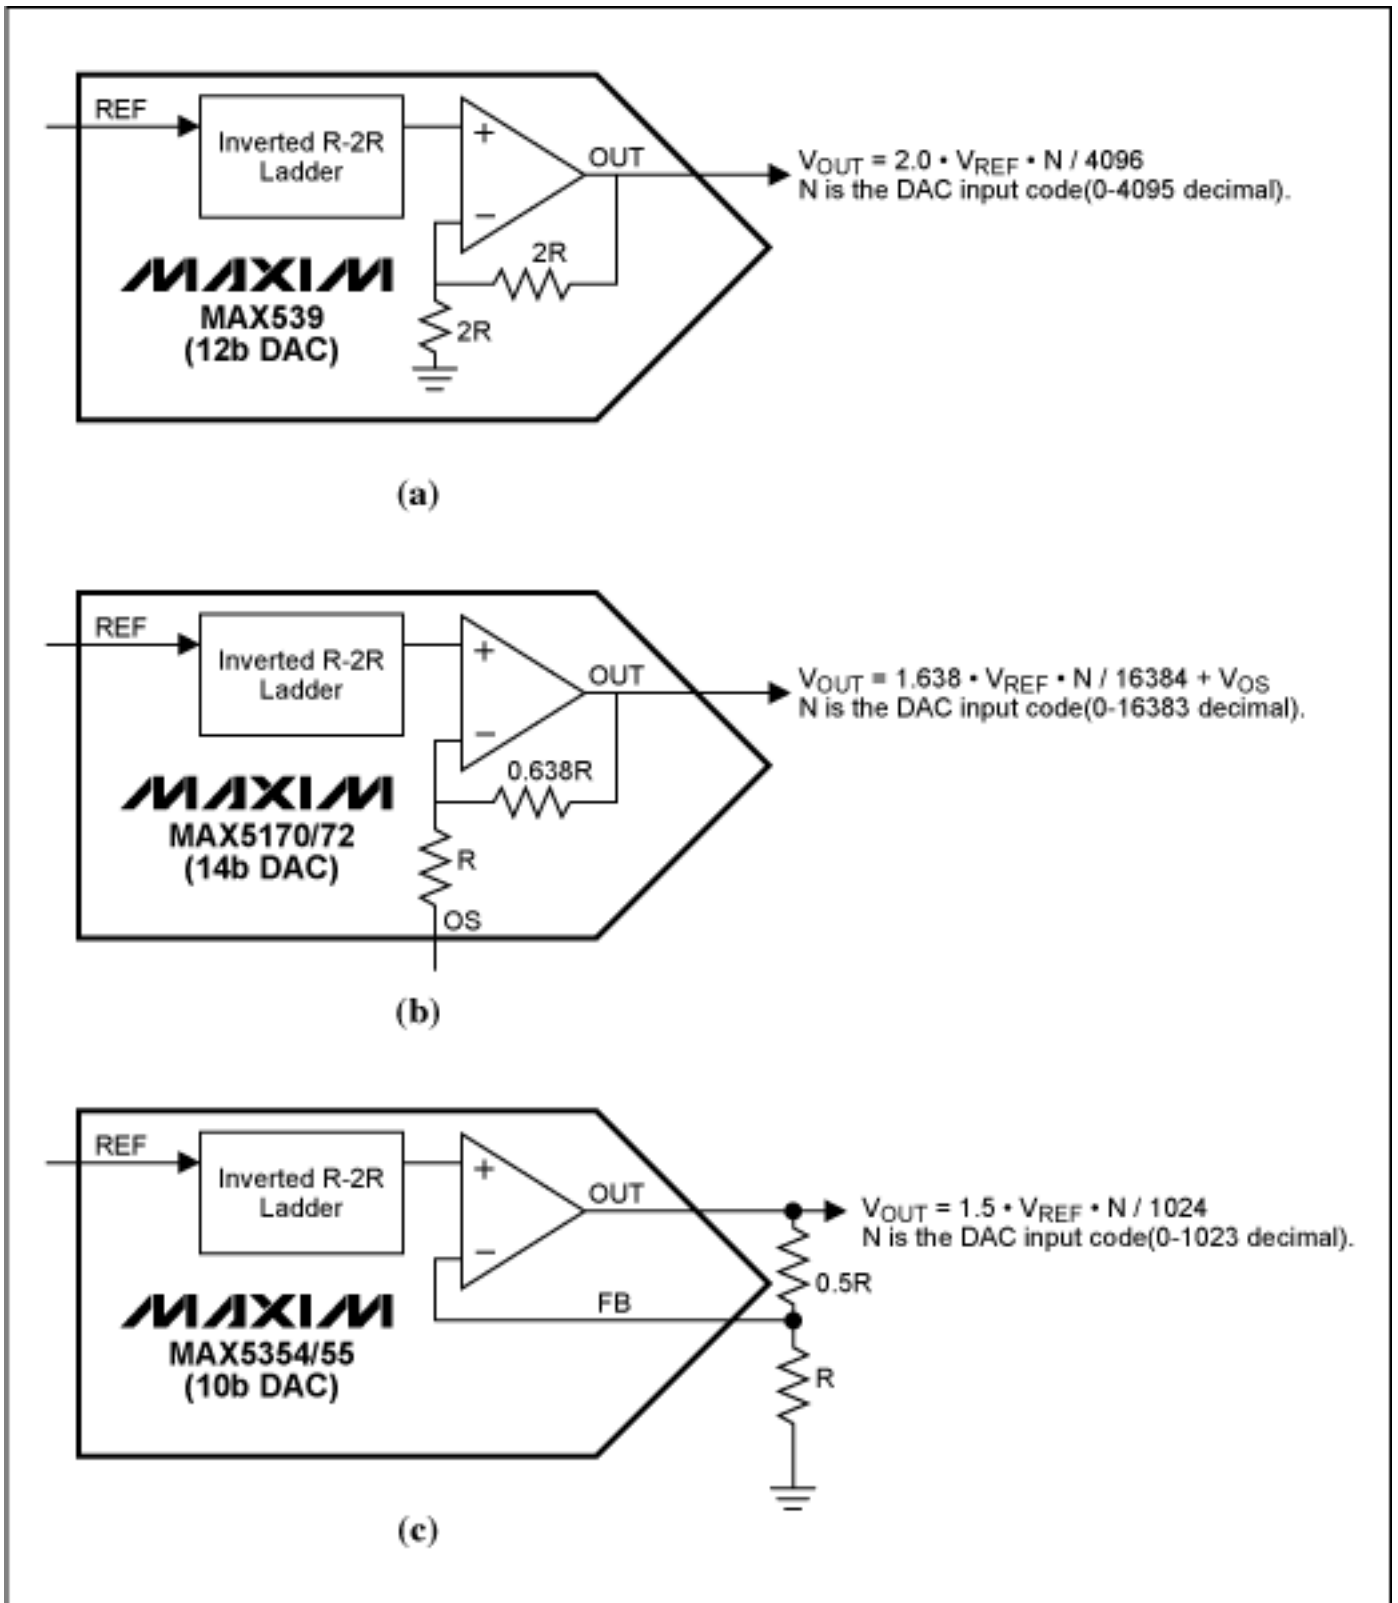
REF

Inverted R-2R Ladder

+

−

OUT

2R

2R

MAXIM

MAX539 (12b DAC)

$V_{OUT} = 2.0 \cdot V_{REF} \cdot N / 4096$
N is the DAC input code(0-4095 decimal).

(a)

REF

Inverted R-2R Ladder

+

−

OUT

0.638R

R

OS

MAXIM

MAX5170/72 (14b DAC)

$V_{OUT} = 1.638 \cdot V_{REF} \cdot N / 16384 + V_{OS}$
N is the DAC input code(0-16383 decimal).

(b)

REF

Inverted R-2R Ladder

+

−

OUT

FB

0.5R

R

MAXIM

MAX5354/55 (10b DAC)

$V_{OUT} = 1.5 \cdot V_{REF} \cdot N / 1024$
N is the DAC input code(0-1023 decimal).

(c)